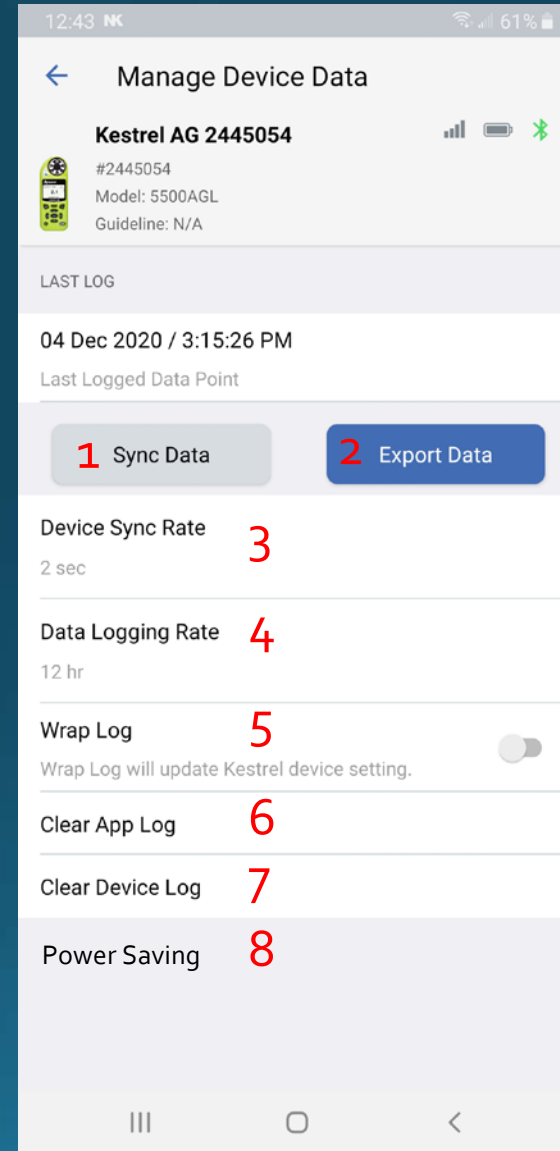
12:43 NK 61%

Manage Device Data

Kestrel AG 2445054
#2445054
Model: 5500AGL
Guideline: N/A

LAST LOG

04 Dec 2020 / 3:15:26 PM
Last Logged Data Point

1 Sync Data
2 Export Data

Device Sync Rate 3
2 sec

Data Logging Rate 4
12 hr

Wrap Log 5
Wrap Log will update Kestrel device setting.

Clear App Log 6

Clear Device Log 7

Power Saving 8